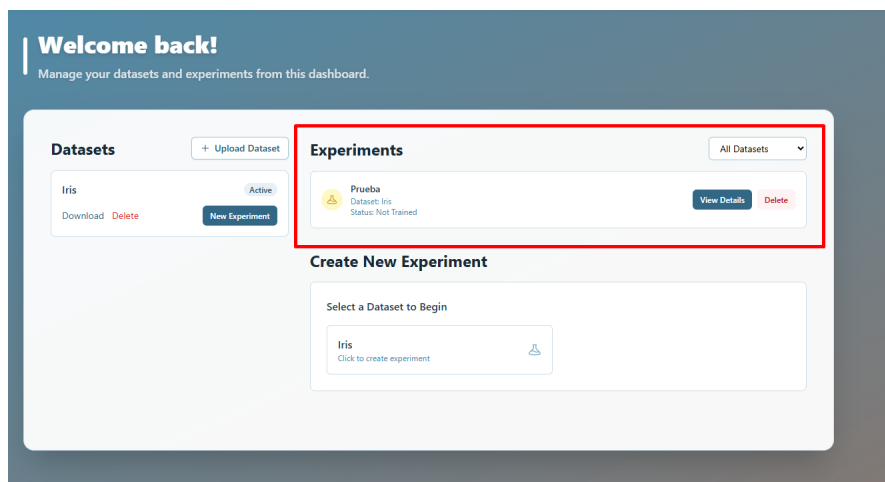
Welcome back!

Manage your datasets and experiments from this dashboard.

Datasets

+ Upload Dataset

Iris

Active

Download Delete

New Experiment

Experiments

All Datasets

Prueba
Dataset: Iris
Status: Not Trained

View Details

Delete

Create New Experiment

Select a Dataset to Begin

Iris
Click to create experiment